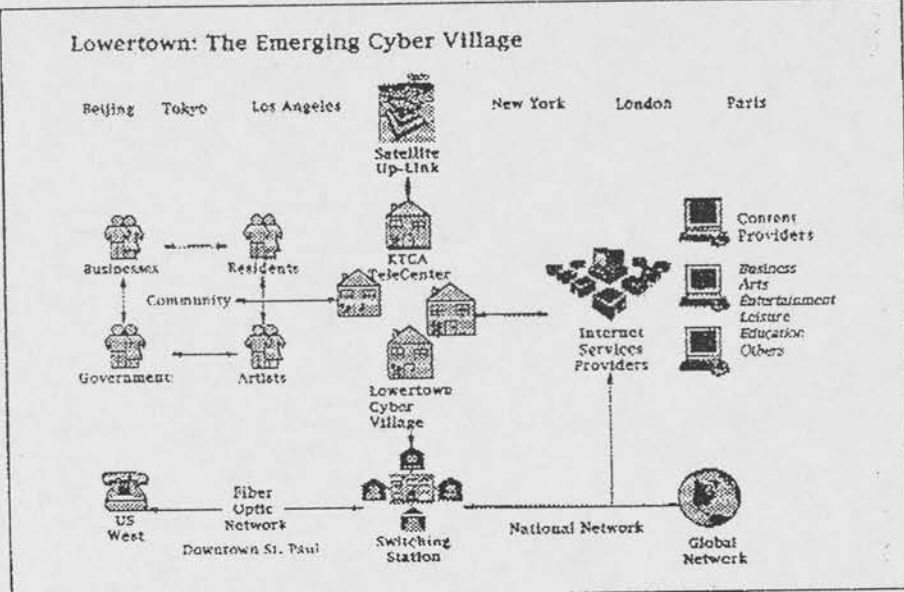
Lowertown: The Emerging Cyber Village

Beijing Tokyo Los Angeles

New York London Paris

Satellite Up-Link

KTCA TeleCenter

Businesses

Residents

Community

Government

Artists

Content Providers

Business
Arts
Entertainment
Leisure
Education
Others

Internet Services Providers

Lowertown Cyber Village

US West

Fiber Optic Network

Downtown St. Paul

Switching Station

National Network

Global Network